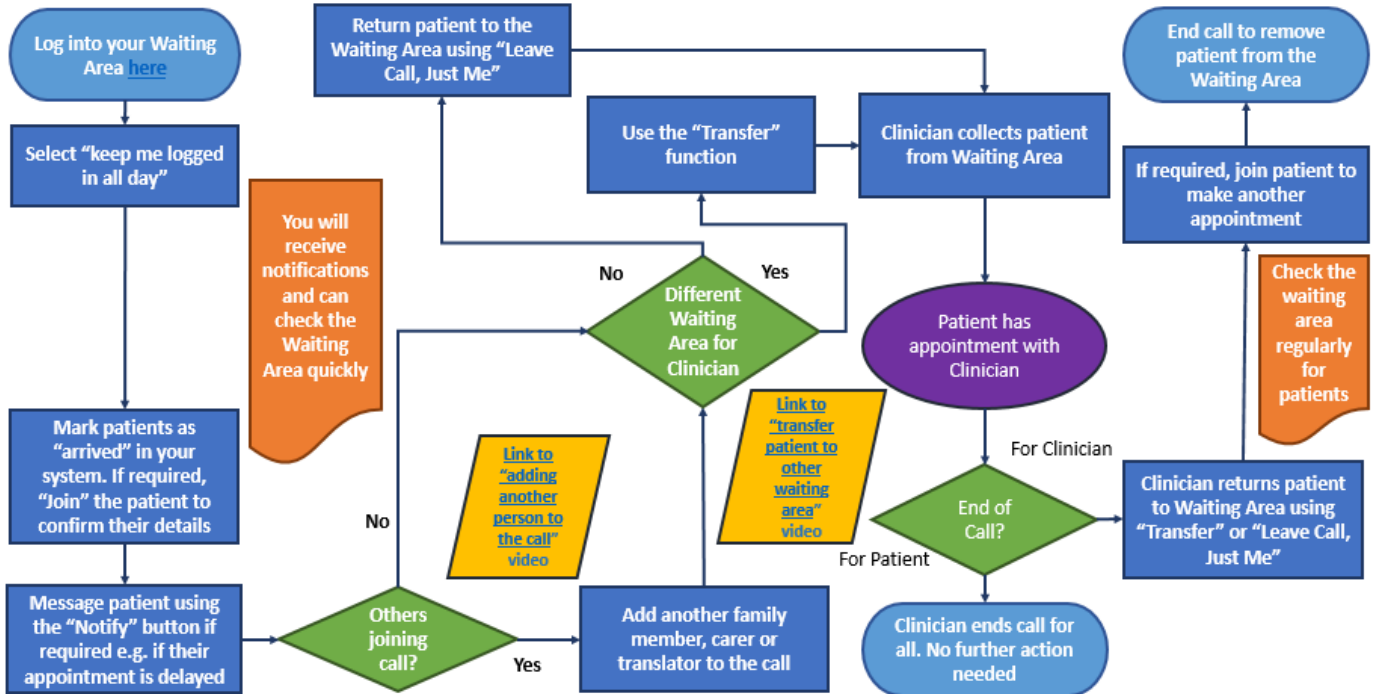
Log into your Waiting Area here

Select "keep me logged in all day"

You will receive notifications and can check the Waiting Area quickly

Mark patients as "arrived" in your system. If required, "Join" the patient to confirm their details

Message patient using the "Notify" button if required e.g. if their appointment is delayed

Others joining call?

No

Yes

Link to "adding another person to the call" video

Add another family member, carer or translator to the call

Different Waiting Area for Clinician

No

Yes

Return patient to the Waiting Area using "Leave Call, Just Me"

Use the "Transfer" function

Link to "transfer patient to other waiting area" video

Clinician collects patient from Waiting Area

Patient has appointment with Clinician

For Clinician

End of Call?

For Patient

Clinician ends call for all. No further action needed

Clinician returns patient to Waiting Area using "Transfer" or "Leave Call, Just Me"

Check the waiting area regularly for patients

If required, join patient to make another appointment

End call to remove patient from the Waiting Area